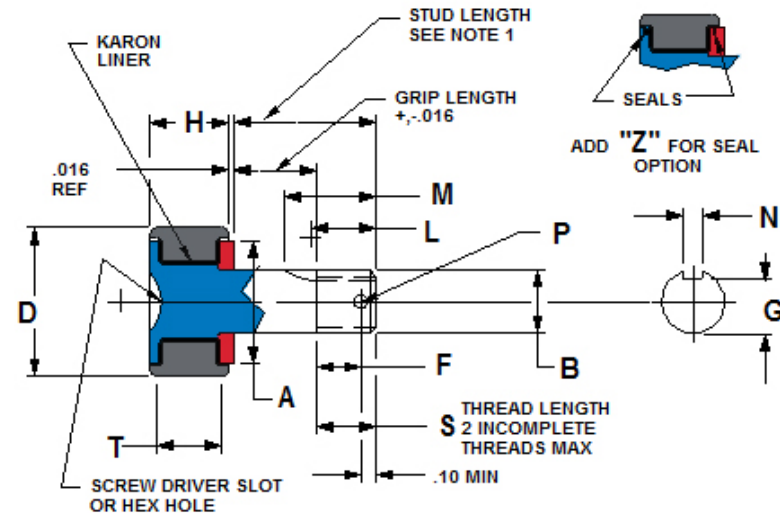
STUD LENGTH
SEE NOTE 1

KARON
LINER

GRIP LENGTH
+,-.016

SEALS

ADD "Z" FOR SEAL OPTION

H

.016
REF

M

L

P

N

D

G

F

B

A

T

S THREAD LENGTH
2 INCOMPLETE
THREADS MAX

SCREW DRIVER SLOT
OR HEX HOLE

.10 MIN